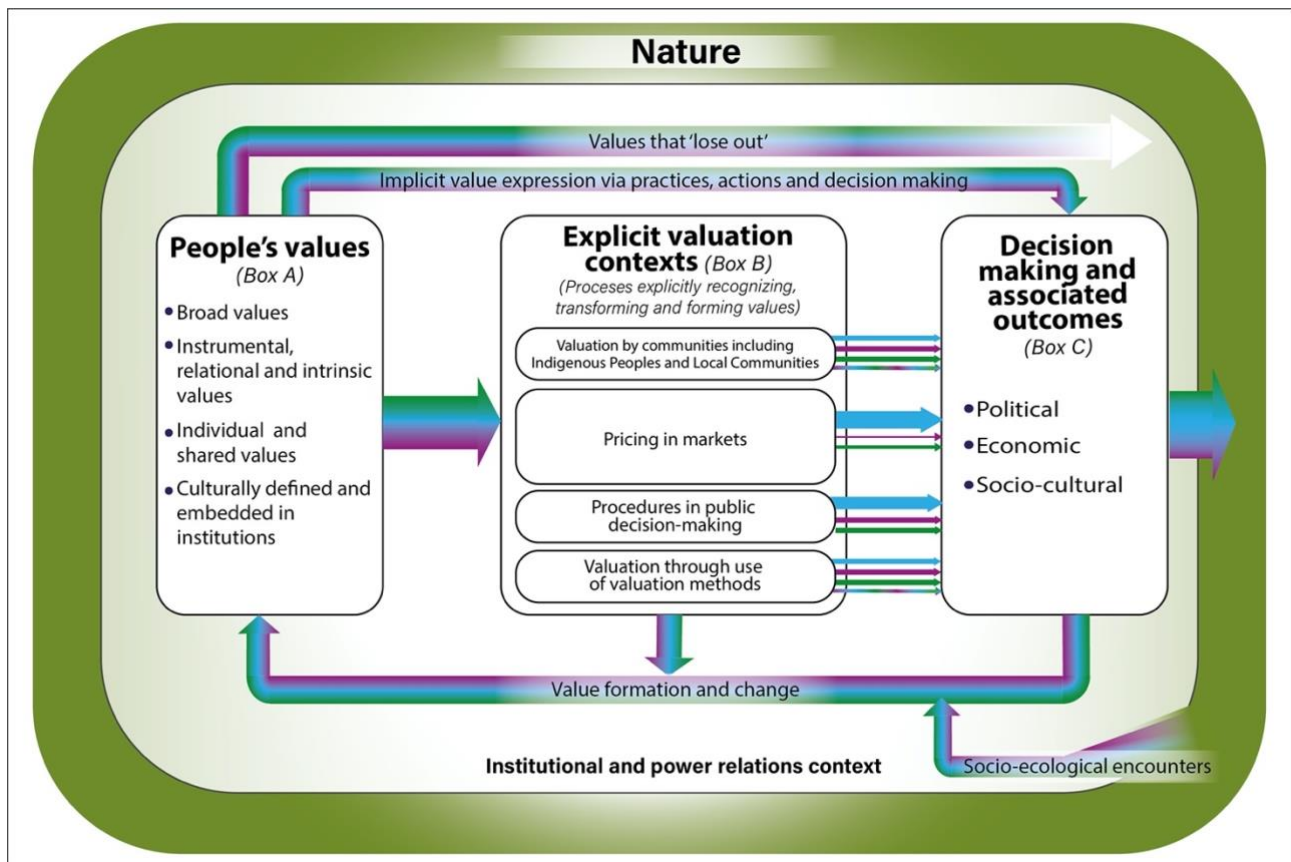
Nature

Values that 'lose out'

Implicit value expression via practices, actions and decision making

People's values
(Box A)

• Broad values
• Instrumental, relational and intrinsic values
• Individual and shared values
• Culturally defined and embedded in institutions

Explicit valuation contexts (Box B)
(Proceses explicitly recognizing, transforming and forming values)

Valuation by communities including Indigenous Peoples and Local Communities

Pricing in markets

Procedures in public decision-making

Valuation through use of valuation methods

Decision making and associated outcomes
(Box C)

• Political
• Economic
• Socio-cultural

Value formation and change

Institutional and power relations context

Socio-ecological encounters